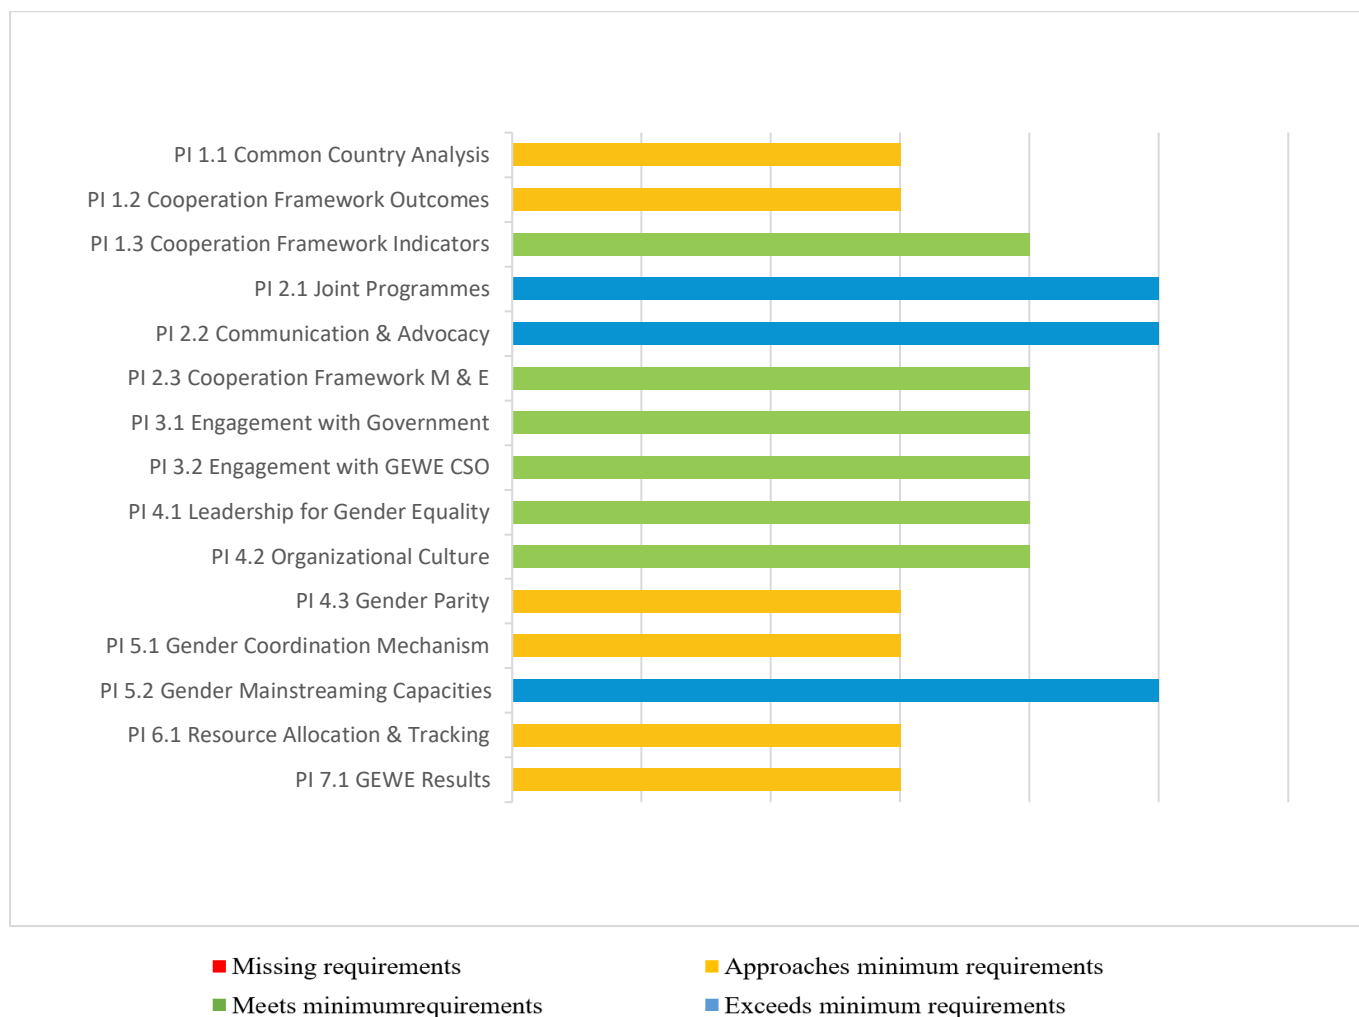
PI 1.1 Common Country Analysis
PI 1.2 Cooperation Framework Outcomes
PI 1.3 Cooperation Framework Indicators
PI 2.1 Joint Programmes
PI 2.2 Communication & Advocacy
PI 2.3 Cooperation Framework M & E
PI 3.1 Engagement with Government
PI 3.2 Engagement with GEWE CSO
PI 4.1 Leadership for Gender Equality
PI 4.2 Organizational Culture
PI 4.3 Gender Parity
PI 5.1 Gender Coordination Mechanism
PI 5.2 Gender Mainstreaming Capacities
PI 6.1 Resource Allocation & Tracking
PI 7.1 GEWE Results

Missing requirements
Approaches minimum requirements
Meets minimumrequirements
Exceeds minimum requirements